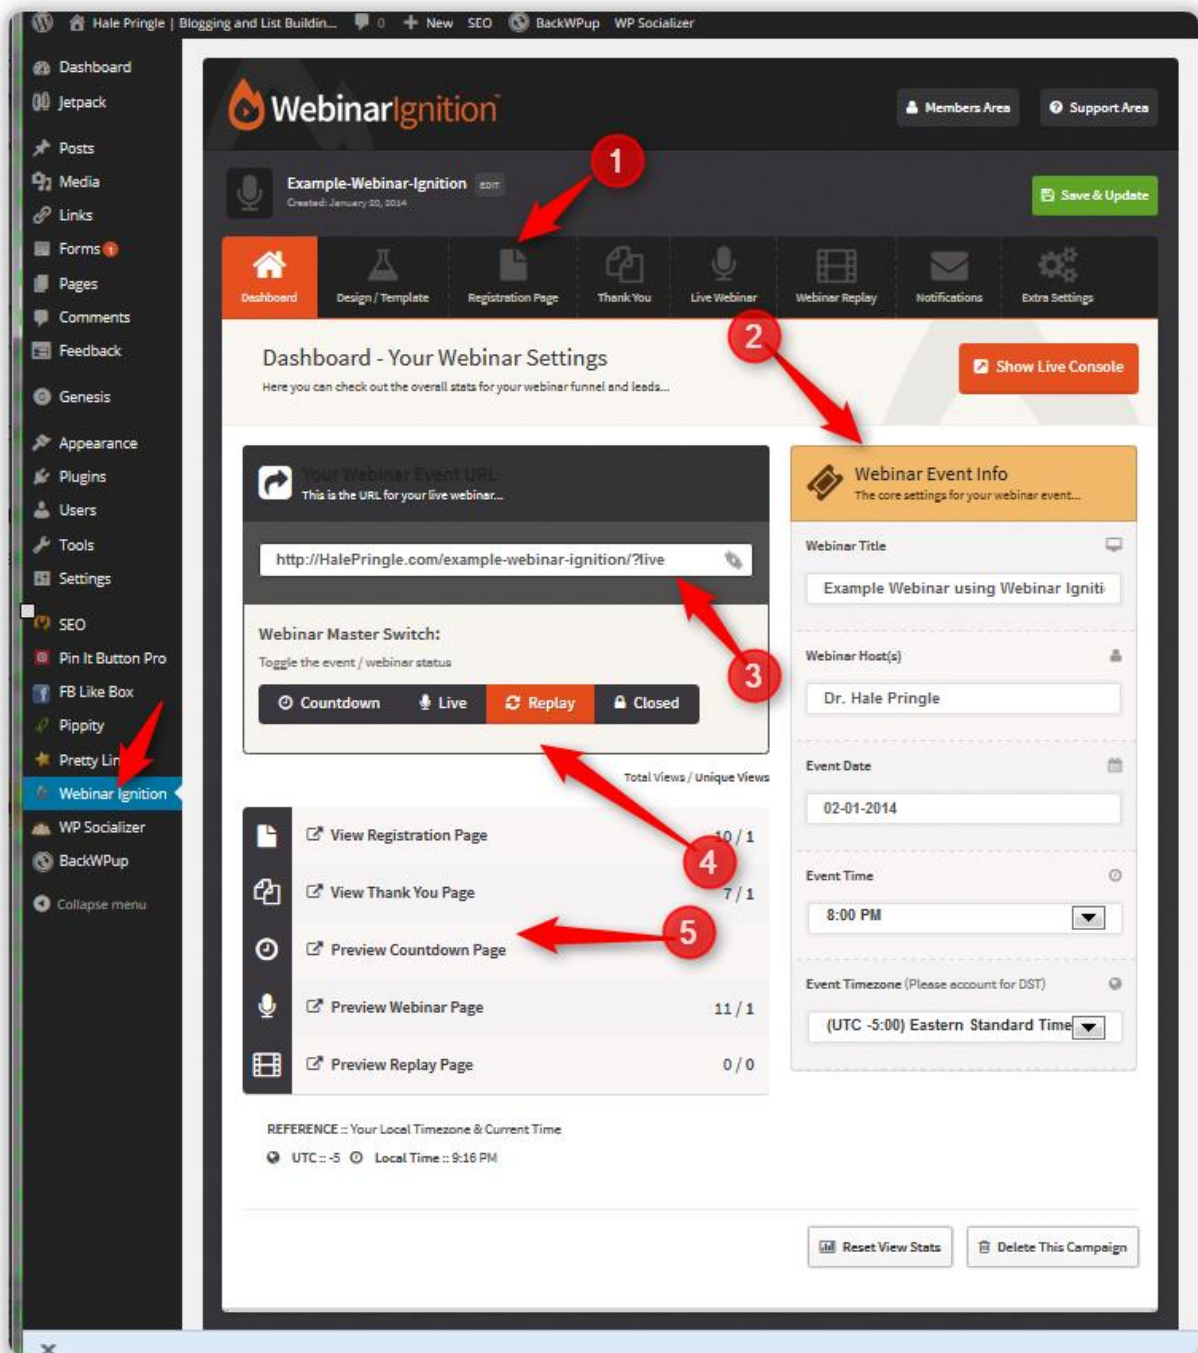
Hale Pringle | Blogging and List Buildin... 0 New SEO BackWPup WP Socializer

Dashboard
Jetpack
Posts
Media
Links
Forms 1
Pages
Comments
Feedback
Genesis
Appearance
Plugins
Users
Tools
Settings
SEO
Pin It Button Pro
FB Like Box
Pippity
Pretty Lin
Webinar Ignition
WP Socializer
BackWPup
Collapse menu

WebinarIgnition

Members Area
Support Area

Example-Webinar-Ignition EDIT
Created: January 20, 2014

Save & Update

Dashboard
Design / Template
Registration Page
Thank You
Live Webinar
Webinar Replay
Notifications
Extra Settings

1
2

Dashboard - Your Webinar Settings
Here you can check out the overall stats for your webinar funnel and leads...

Show Live Console

Your Webinar Event URL
This is the URL for your live webinar...

http://HalePringle.com/example-webinar-ignition/?live

Webinar Master Switch:
Toggle the event / webinar status

Countdown Live Replay Closed

3

Total Views / Unique Views

4

View Registration Page 10 / 1
View Thank You Page 7 / 1
Preview Countdown Page
Preview Webinar Page 11 / 1
Preview Replay Page 0 / 0

5

Webinar Event Info
The core settings for your webinar event...

Webinar Title
Example Webinar using Webinar Igniti

Webinar Host(s)
Dr. Hale Pringle

Event Date
02-01-2014

Event Time
8:00 PM

Event Timezone (Please account for DST)
(UTC -5:00) Eastern Standard Time

REFERENCE :: Your Local Timezone & Current Time
UTC :: -5 Local Time :: 9:16 PM

Reset View Stats
Delete This Campaign